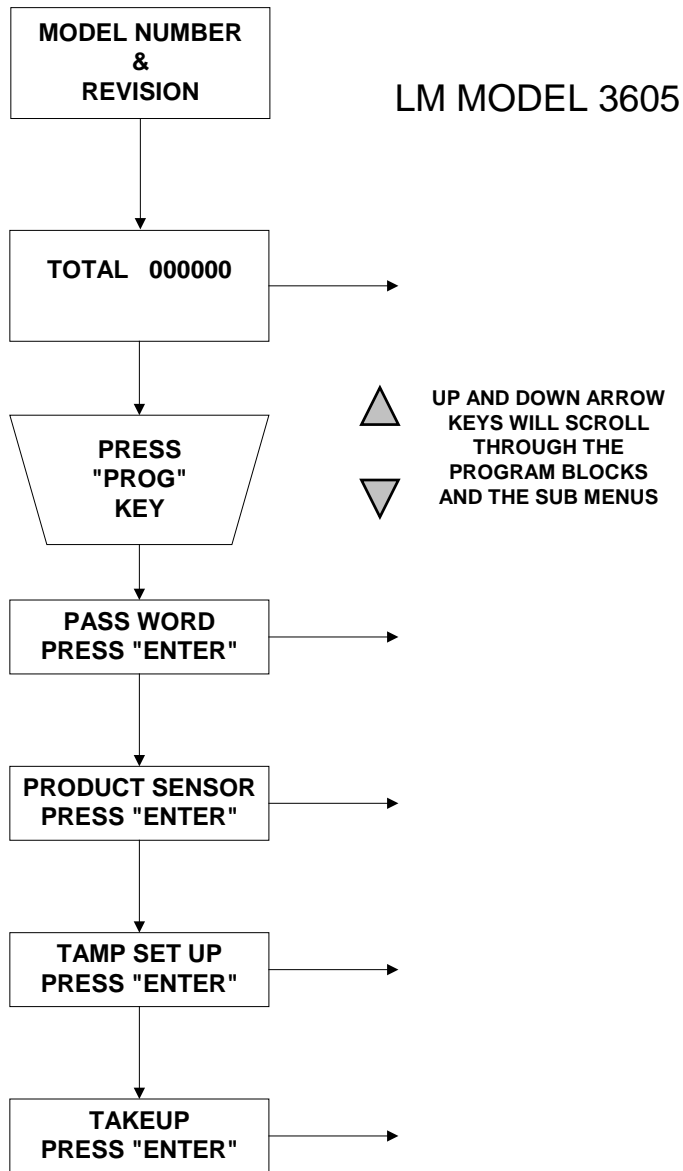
MODEL NUMBER
&
REVISION

LM MODEL 3605

TOTAL 000000

UP AND DOWN ARROW KEYS WILL SCROLL THROUGH THE PROGRAM BLOCKS AND THE SUB MENUS

PRESS
"PROG"
KEY

PASS WORD
PRESS "ENTER"

PRODUCT SENSOR
PRESS "ENTER"

TAMP SET UP
PRESS "ENTER"

TAKEUP
PRESS "ENTER"